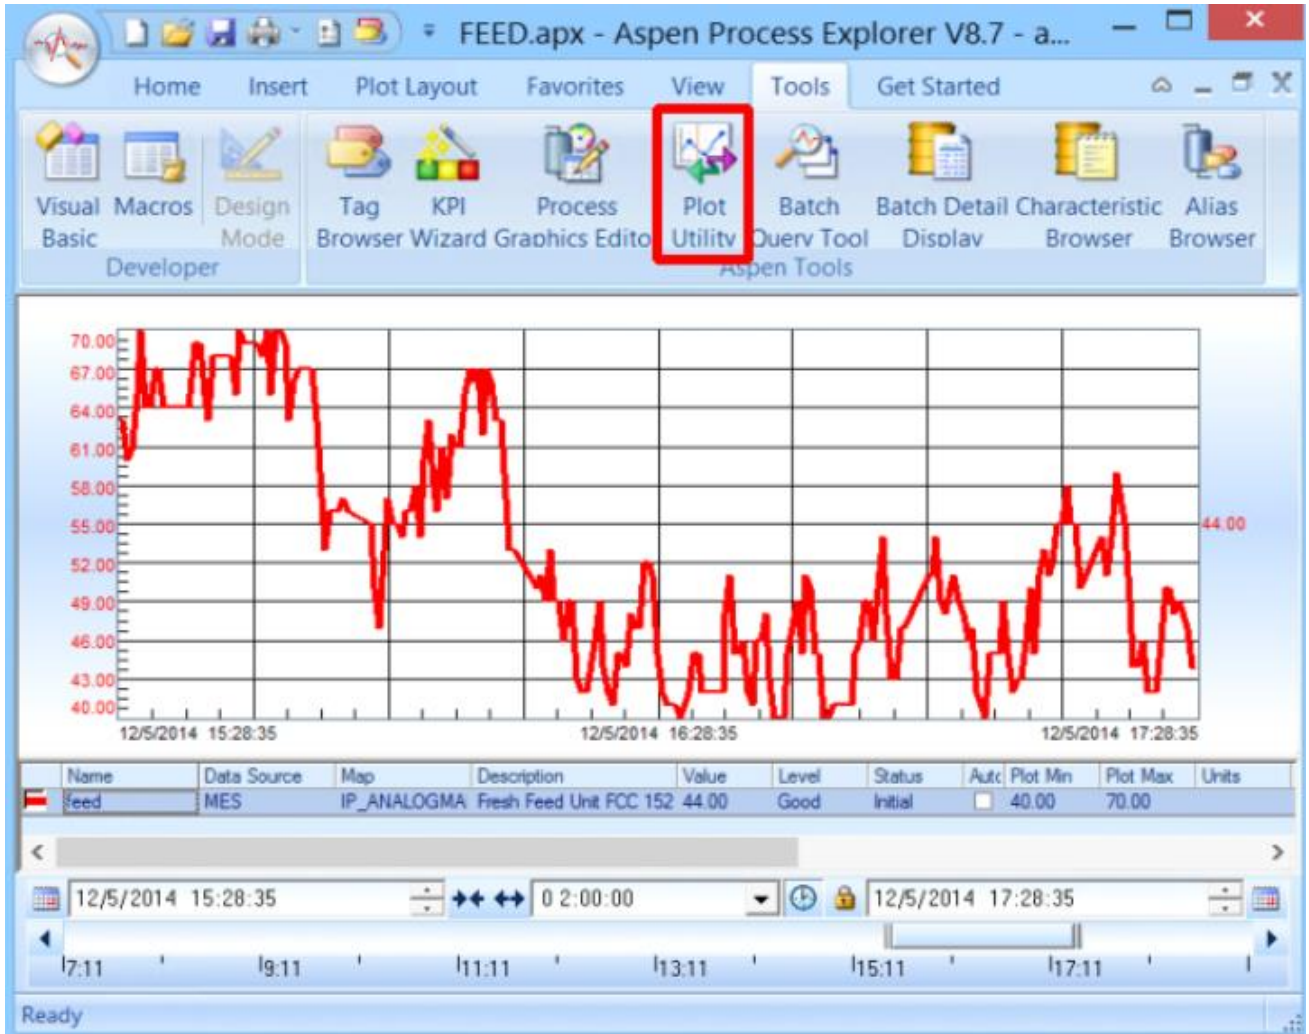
FEED.apx - Aspen Process Explorer V8.7 - a...

Home Insert Plot Layout Favorites View Tools Get Started

Visual Basic Macros Design Mode
Developer

Tag Browser KPI Wizard Process Graphics Edito Plot Utility Batch Query Tool Batch Detail Display Characteristic Browser Alias Browser
Aspen Tools

70.00
67.00
64.00
61.00
58.00
55.00
52.00
49.00
46.00
43.00
40.00

44.00

12/5/2014 15:28:35 12/5/2014 16:28:35 12/5/2014 17:28:35

| | Name | Data Source | Map | Description | Value | Level | Status | Autc | Plot Min | Plot Max | Units |
|---|---|---|---|---|---|---|---|---|---|---|---|
| | feed | MES | IP_ANALOGMA | Fresh Feed Unit FCC 152 | 44.00 | Good | Initial | | 40.00 | 70.00 | |

12/5/2014 15:28:35 0 2:00:00 12/5/2014 17:28:35

7:11 9:11 11:11 13:11 15:11 17:11

Ready